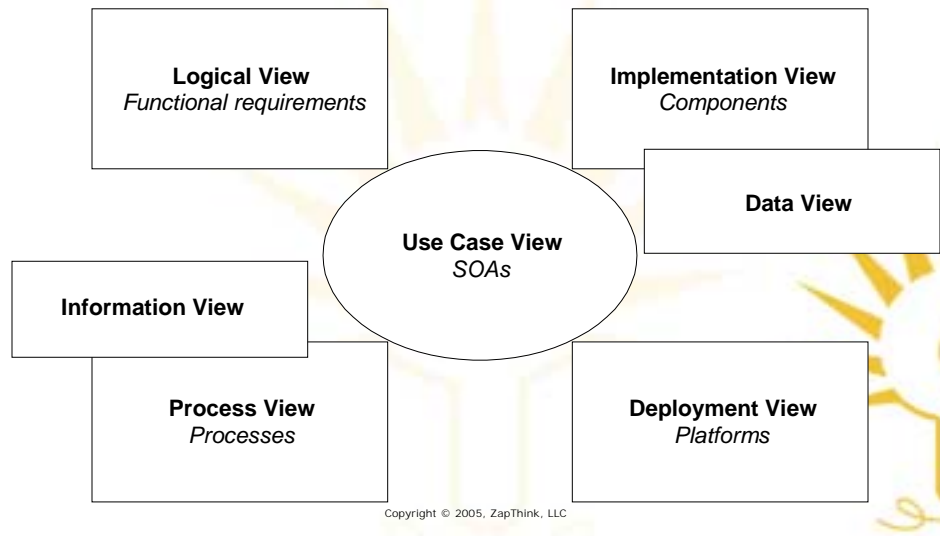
Logical View
Functional requirements

Implementation View
Components

Data View

Use Case View
SOAs

Information View

Process View
Processes

Deployment View
Platforms

Copyright © 2005, ZapThink, LLC